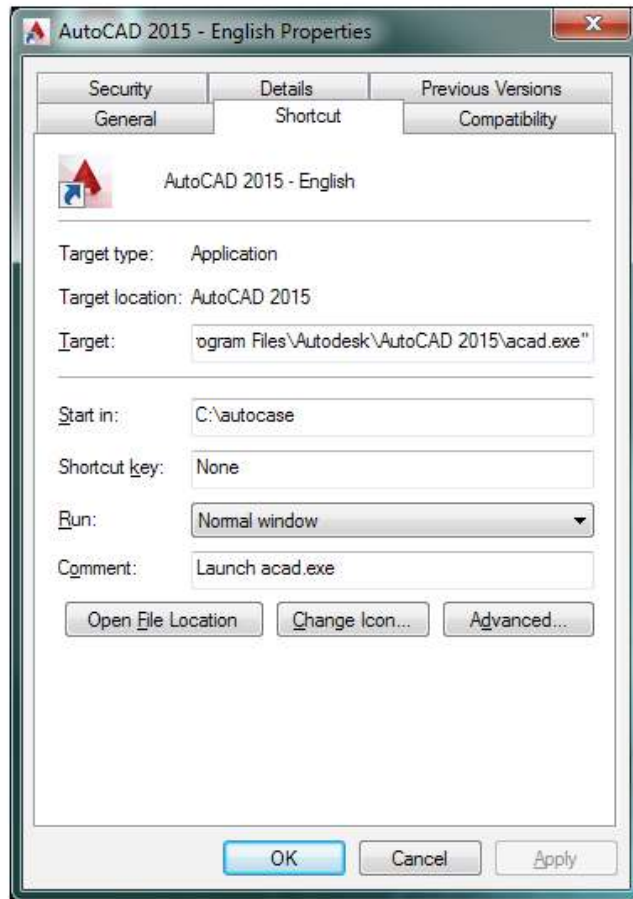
AutoCAD 2015 - English Properties

Security
Details
Previous Versions
General
Shortcut
Compatibility

AutoCAD 2015 - English

Target type: Application

Target location: AutoCAD 2015

Target: ogram Files\Autodesk\AutoCAD 2015\acad.exe"

Start in: C:\autocase

Shortcut key: None

Run: Normal window

Comment: Launch acad.exe

Open File Location
Change Icon...
Advanced...

OK
Cancel
Apply